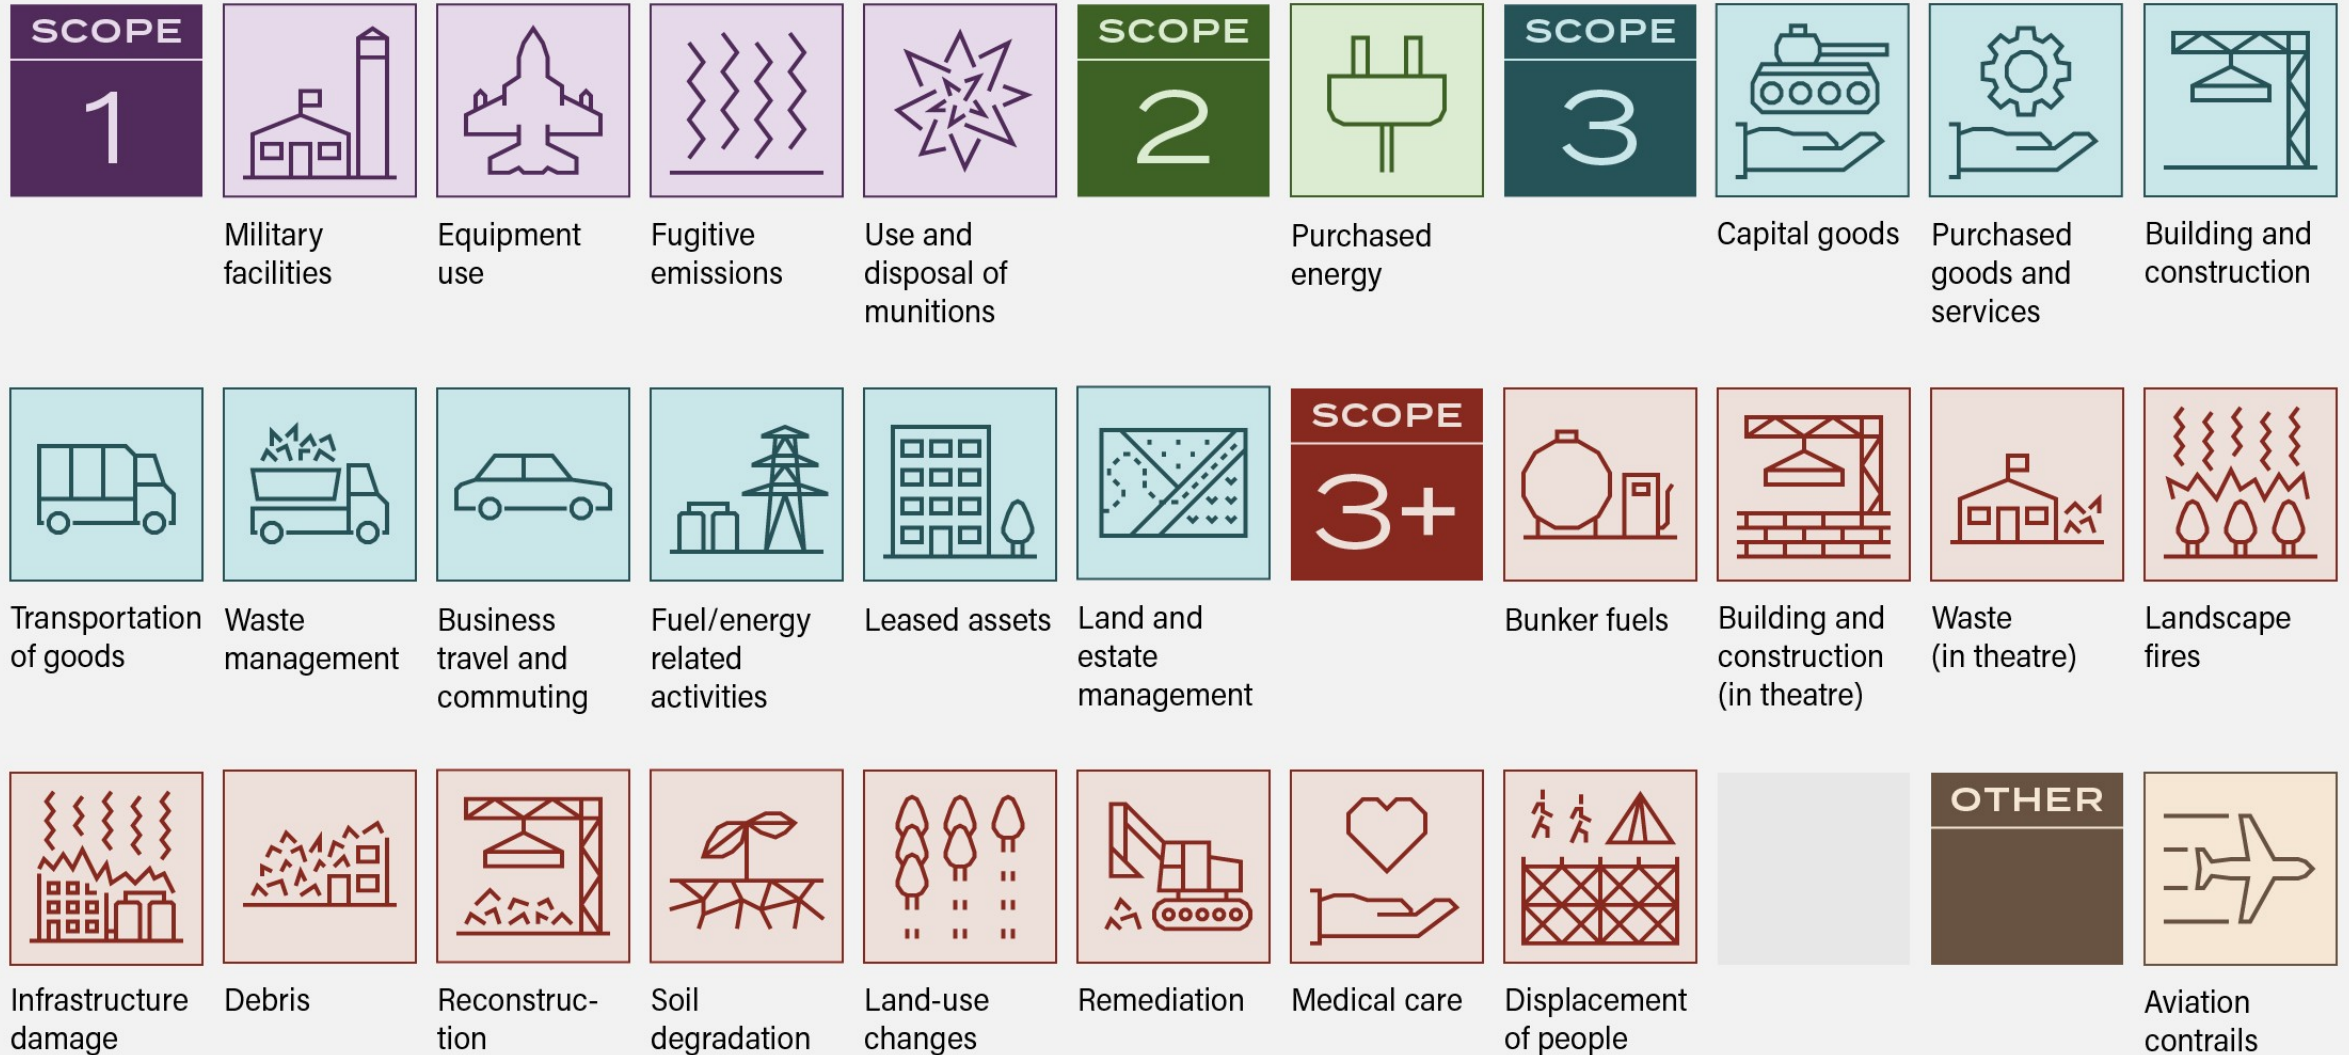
SCOPE
1

Military facilities

Equipment use

Fugitive emissions

Use and disposal of munitions

SCOPE
2

Purchased energy

SCOPE
3

Capital goods

Purchased goods and services

Building and construction

Transportation of goods

Waste management

Business travel and commuting

Fuel/energy related activities

Leased assets

Land and estate management

SCOPE
3+

Bunker fuels

Building and construction (in theatre)

Waste (in theatre)

Landscape fires

Infrastructure damage

Debris

Reconstruction

Soil degradation

Land-use changes

Remediation

Medical care

Displacement of people

OTHER

Aviation contrails